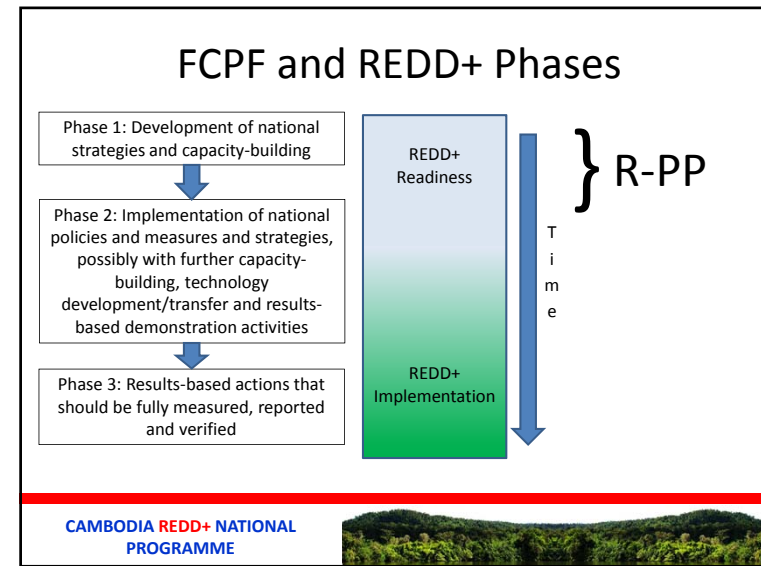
FCPF and REDD+ Phases

Phase 1: Development of national strategies and capacity-building

Phase 2: Implementation of national policies and measures and strategies, possibly with further capacity-building, technology development/transfer and results-based demonstration activities

Phase 3: Results-based actions that should be fully measured, reported and verified

REDD+ Readiness

REDD+ Implementation

Time

R-PP

CAMBODIA REDD+ NATIONAL PROGRAMME